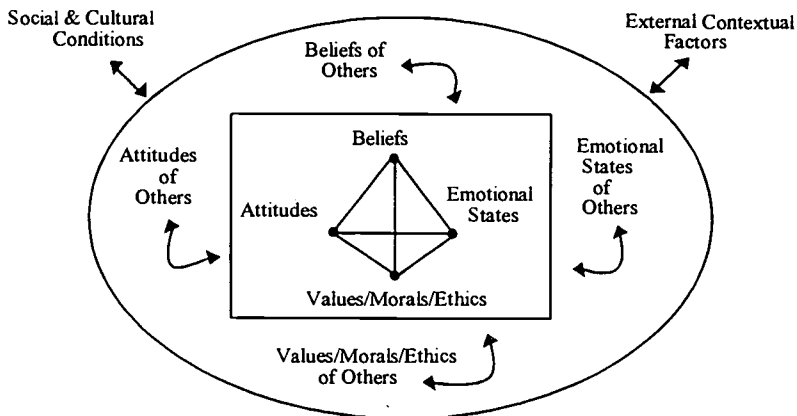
Social & Cultural Conditions

External Contextual Factors

Beliefs of Others

Attitudes of Others

Emotional States of Others

Beliefs

Attitudes

Emotional States

Values/Morals/Ethics

Values/Morals/Ethics of Others